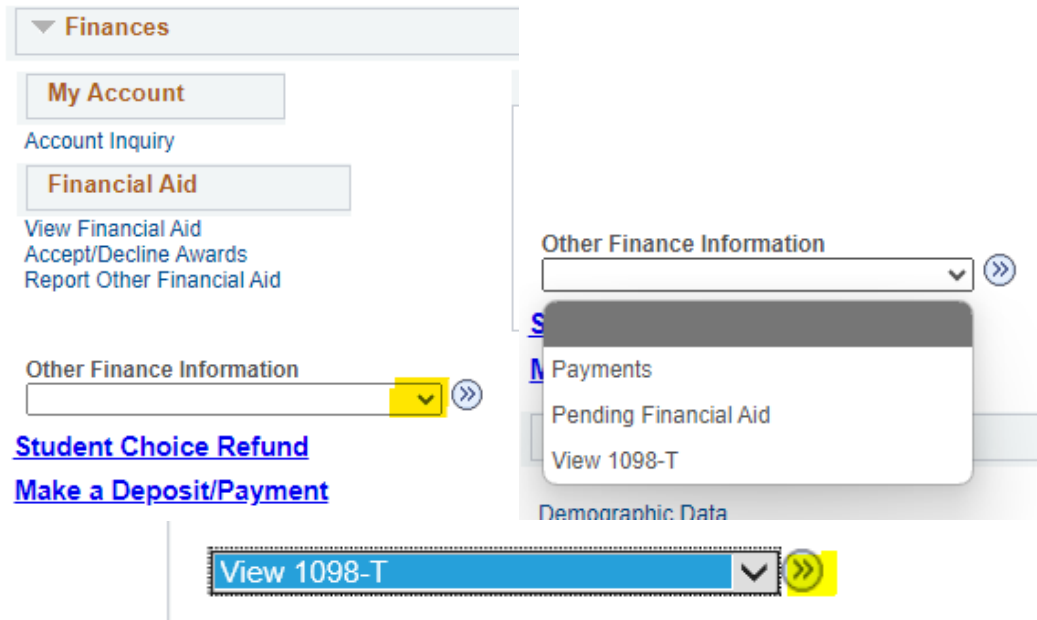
Finances

My Account

Account Inquiry

Financial Aid

View Financial Aid
Accept/Decline Awards
Report Other Financial Aid

Other Finance Information

Student Choice Refund

Make a Deposit/Payment

Other Finance Information

S

M

Payments
Pending Financial Aid
View 1098-T

Demographic Data

View 1098-T